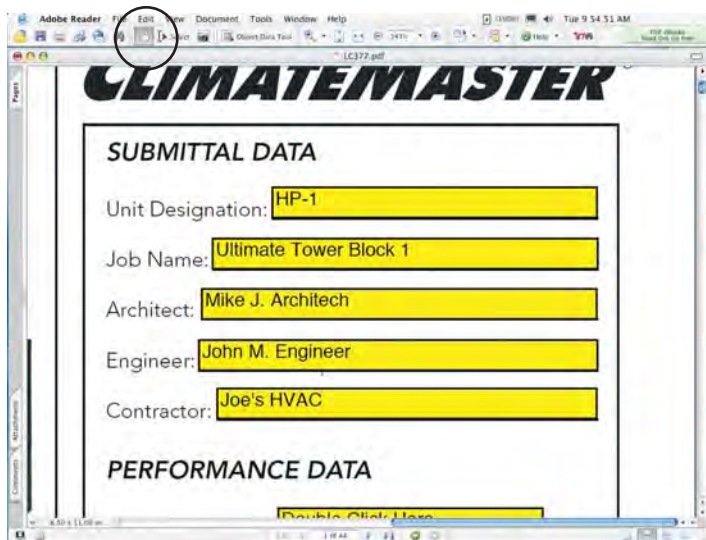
Adobe Reader File Edit View Document Tools Window Help Tue 9:54:51 AM

Select Object Data Tool 141% Help

LC377.pdf

Pages

CLIMATEMASTER

SUBMITTAL DATA

Unit Designation: HP-1

Job Name: Ultimate Tower Block 1

Architect: Mike J. Architech

Engineer: John M. Engineer

Contractor: Joe's HVAC

PERFORMANCE DATA

Double Click Here

Attachments

Comments

8.50 x 11.00 in

1 of 44